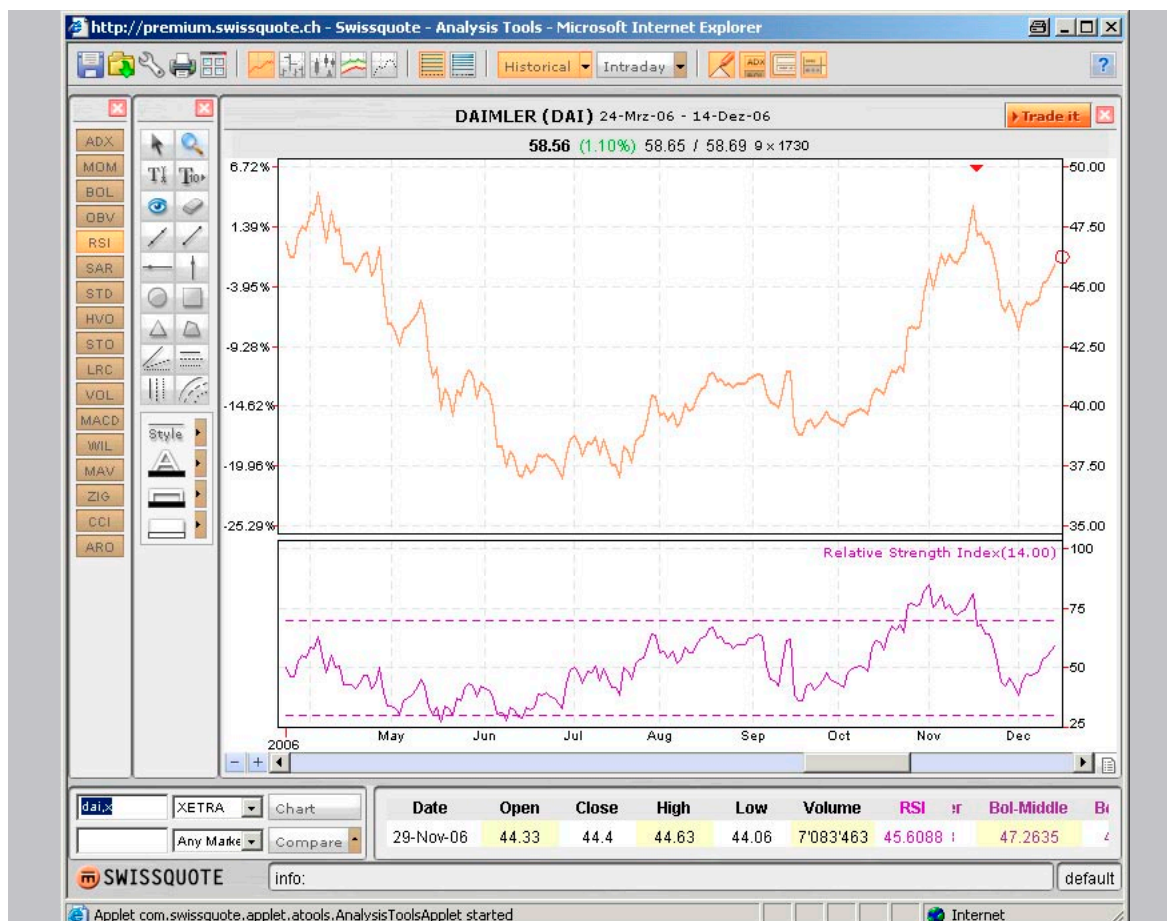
http://premium.swissquote.ch - Swissquote - Analysis Tools - Microsoft Internet Explorer

Historical Intraday

ADX
MOM
BOL
OBV
RSI
SAR
STD
HVO
STO
LRC
VOL
MACD
WIL
MAV
ZIG
CCI
ARO

Style

DAIMLER (DAI) 24-Mrz-06 - 14-Dez-06

Trade it

58.56 (1.10%) 58.65 / 58.69 9 x 1730

6.72%
1.39%
-3.95%
-9.28%
-14.62%
-19.96%
-25.29%

50.00
47.50
45.00
42.50
40.00
37.50
35.00

Relative Strength Index(14.00)

100
75
50
25

2006
May
Jun
Jul
Aug
Sep
Oct
Nov
Dec

dai,x
XETRA
Chart
Any Marke
Compare

| Date | Open | Close | High | Low | Volume | RSI | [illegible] | Bol-Middle | B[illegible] |
|---|---|---|---|---|---|---|---|---|---|
| 29-Nov-06 | 44.33 | 44.4 | 44.63 | 44.06 | 7'083'463 | 45.6088 | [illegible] | 47.2635 | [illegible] |

SWISSQUOTE
info:
default

Applet com.swissquote.applet.atools.AnalysisToolsApplet started
Internet